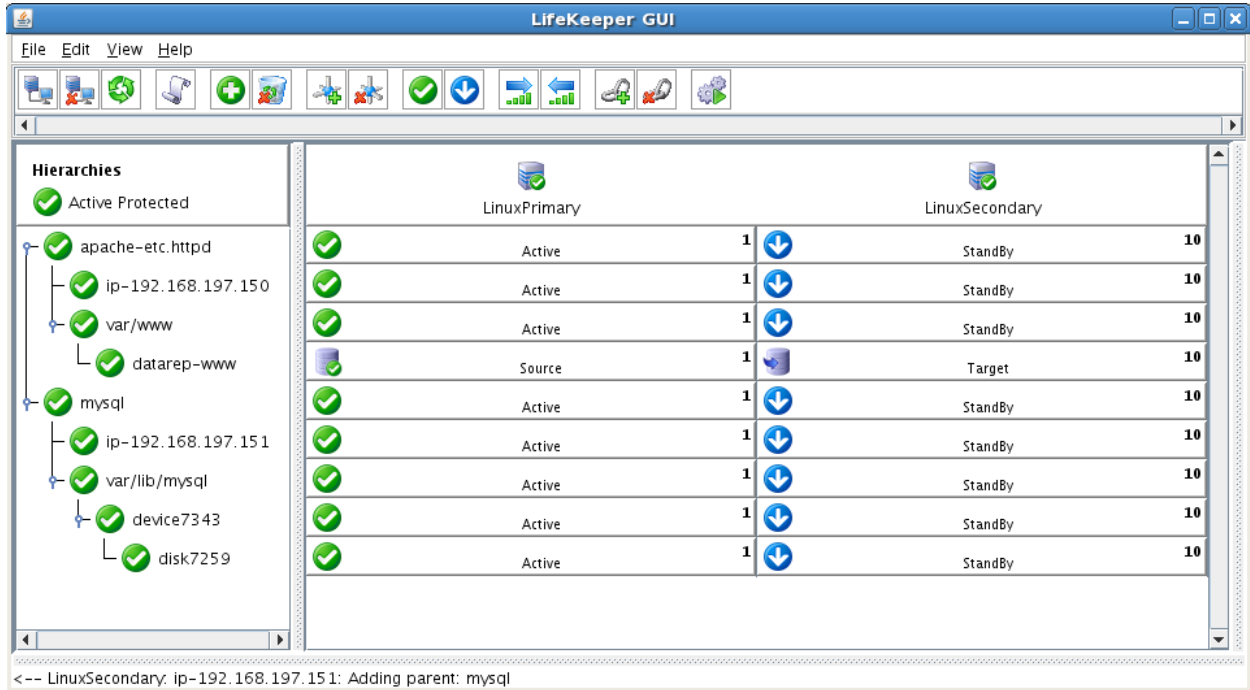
LifeKeeper GUI

File Edit View Help

Hierarchies
Active Protected

apache-etc.httpd
ip-192.168.197.150
var/www
datarep-www
mysql
ip-192.168.197.151
var/lib/mysql
device7343
disk7259

| LinuxPrimary | | LinuxSecondary | |
|---|---|---|---|
| Active | 1 | StandBy | 10 |
| Active | 1 | StandBy | 10 |
| Active | 1 | StandBy | 10 |
| Source | 1 | Target | 10 |
| Active | 1 | StandBy | 10 |
| Active | 1 | StandBy | 10 |
| Active | 1 | StandBy | 10 |
| Active | 1 | StandBy | 10 |
| Active | 1 | StandBy | 10 |

<-- LinuxSecondary: ip-192.168.197.151: Adding parent: mysql